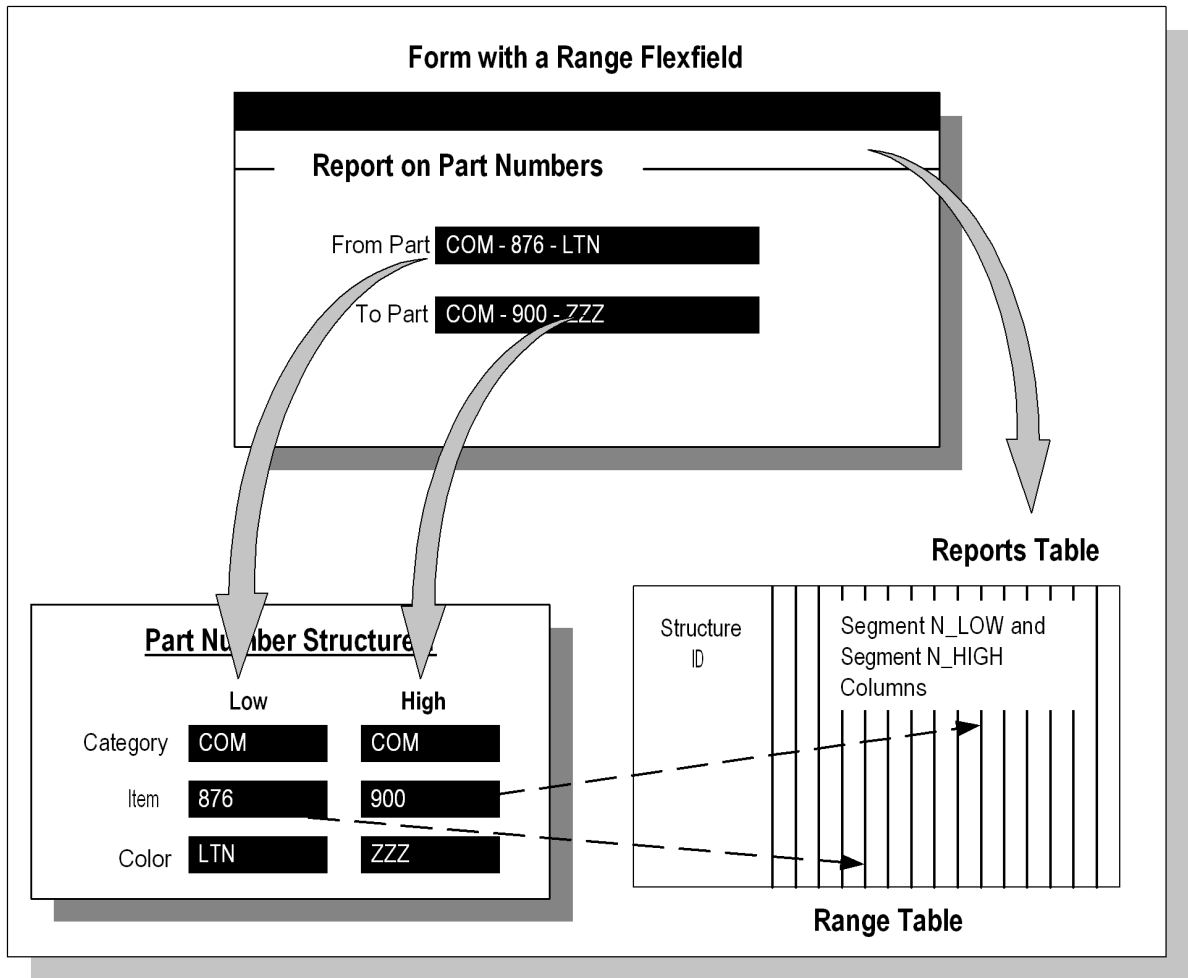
Form with a Range Flexfield

Report on Part Numbers

From Part COM - 876 - LTN

To Part COM - 900 - ZZZ

Reports Table

Part Number Structure

| | Low | High |
|---|---|---|
| Category | COM | COM |
| Item | 876 | 900 |
| Color | LTN | ZZZ |

Structure ID

Segment N_LOW and Segment N_HIGH Columns

Range Table